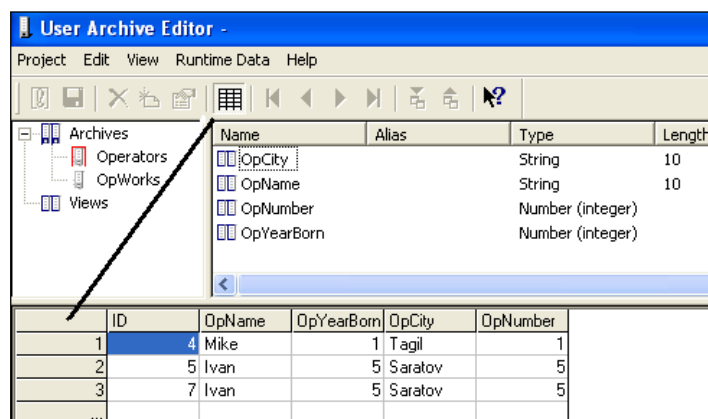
User Archive Editor -

Project Edit View Runtime Data Help

Archives
Operators
OpWorks
Views

| Name | Alias | Type | Length |
|---|---|---|---|
| OpCity | | String | 10 |
| OpName | | String | 10 |
| OpNumber | | Number (integer) | |
| OpYearBorn | | Number (integer) | |

| | ID | OpName | OpYearBorn | OpCity | OpNumber |
|---|---|---|---|---|---|
| 1 | 4 | Mike | 1 | Tagil | 1 |
| 2 | 5 | Ivan | 5 | Saratov | 5 |
| 3 | 7 | Ivan | 5 | Saratov | 5 |
| ... | | | | | |